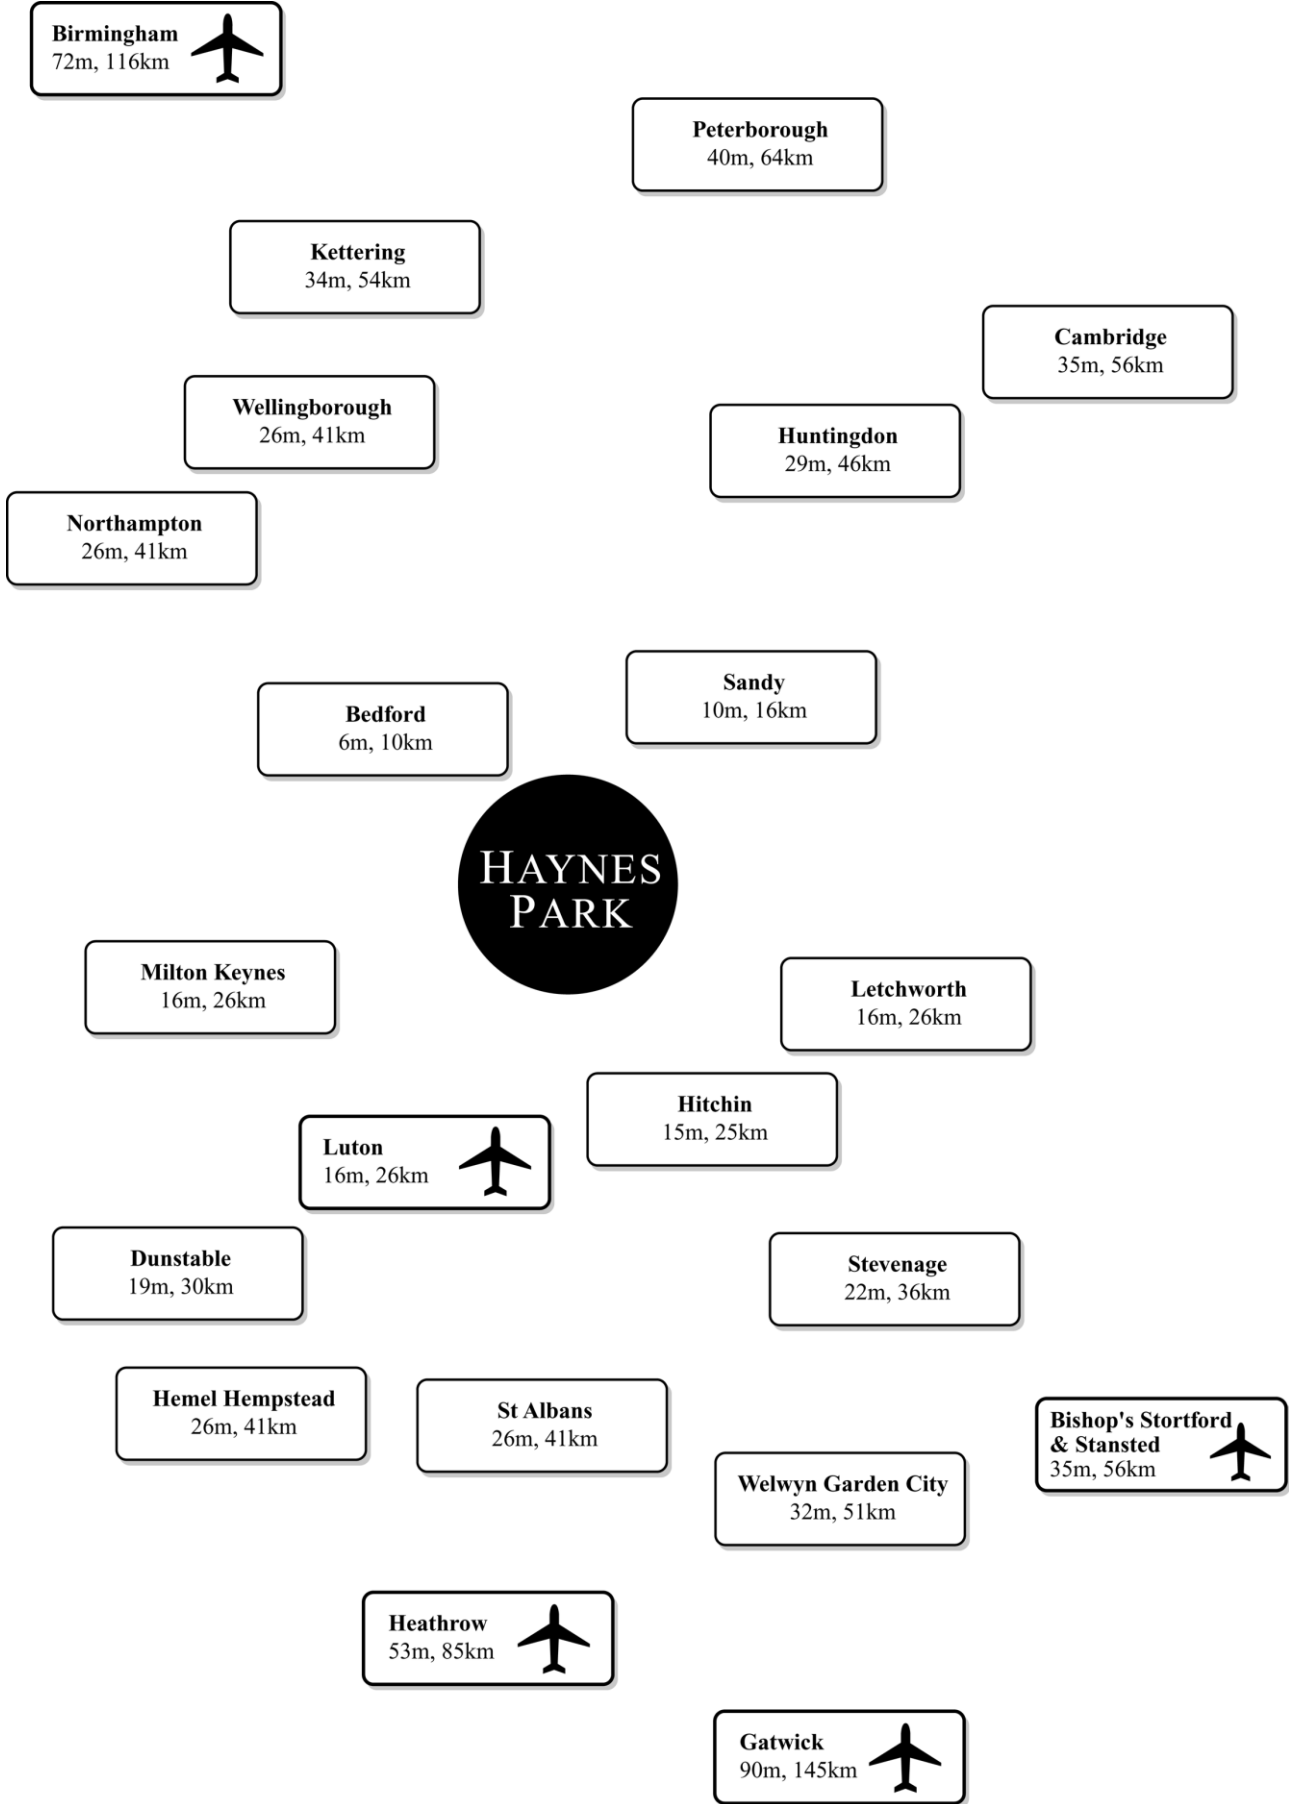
Birmingham
72m, 116km

Peterborough
40m, 64km

Kettering
34m, 54km

Cambridge
35m, 56km

Wellingborough
26m, 41km

Huntingdon
29m, 46km

Northampton
26m, 41km

Sandy
10m, 16km

Bedford
6m, 10km

HAYNES PARK

Milton Keynes
16m, 26km

Letchworth
16m, 26km

Hitchin
15m, 25km

Luton
16m, 26km

Dunstable
19m, 30km

Stevenage
22m, 36km

Hemel Hempstead
26m, 41km

St Albans
26m, 41km

Bishop's Stortford & Stansted
35m, 56km

Welwyn Garden City
32m, 51km

Heathrow
53m, 85km

Gatwick
90m, 145km